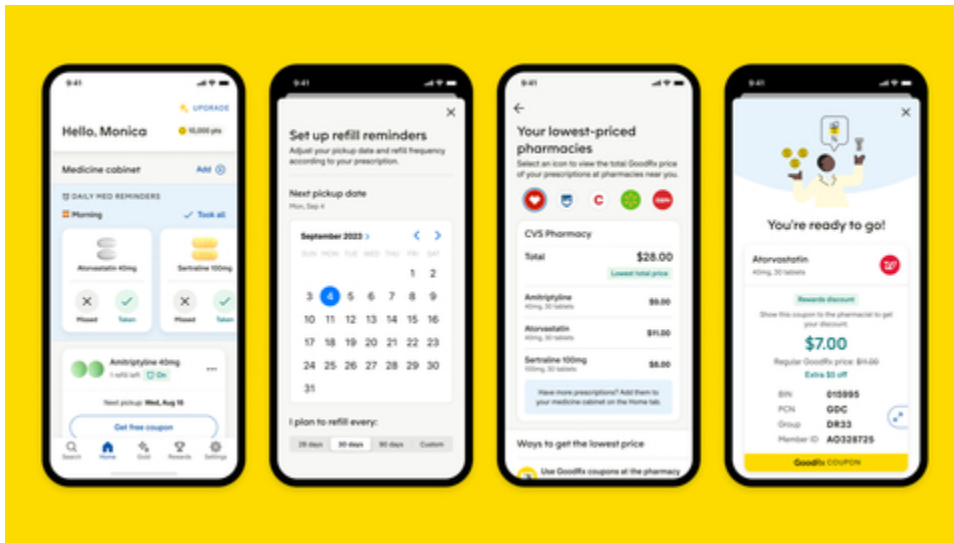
9:41

UPGRADE

Hello, Monica

10,000 pts

Medicine cabinet

Add

DAILY MED REMINDERS

Morning

Took all

Atorvastatin 40mg

Sertraline 100mg

Missed

Taken

Missed

Taken

Amitriptyline 40mg

1 refill left

On

Next pickup: Wed, Aug 16

Get free coupon

Search

Home

Gold

Rewards

Settings

9:41

Set up refill reminders

Adjust your pickup date and refill frequency according to your prescription.

Next pickup date

Mon, Sep 4

September 2023

| SUN | MON | TUE | WED | THU | FRI | SAT |
|---|---|---|---|---|---|---|
| | | | | | 1 | 2 |
| 3 | 4 | 5 | 6 | 7 | 8 | 9 |
| 10 | 11 | 12 | 13 | 14 | 15 | 16 |
| 17 | 18 | 19 | 20 | 21 | 22 | 23 |
| 24 | 25 | 26 | 27 | 28 | 29 | 30 |
| 31 | | | | | | |

I plan to refill every:

28 days

30 days

90 days

Custom

9:41

Your lowest-priced pharmacies

Select an icon to view the total GoodRx price of your prescriptions at pharmacies near you.

CVS Pharmacy

Total

$28.00

Lowest total price

Amitriptyline

40mg, 30 tablets

$9.00

Atorvastatin

40mg, 30 tablets

$11.00

Sertraline 100mg

100mg, 30 tablets

$8.00

Have more prescriptions? Add them to your medicine cabinet on the Home tab.

Ways to get the lowest price

Use GoodRx coupons at the pharmacy

9:41

You're ready to go!

Atorvastatin

40mg, 30 tablets

Rewards discount

Show this coupon to the pharmacist to get your discount.

$7.00

Regular GoodRx price: $11.00

Extra $5 off

BIN 015995

PCN GDC

Group DR33

Member ID AQ328725

GoodRx COUPON